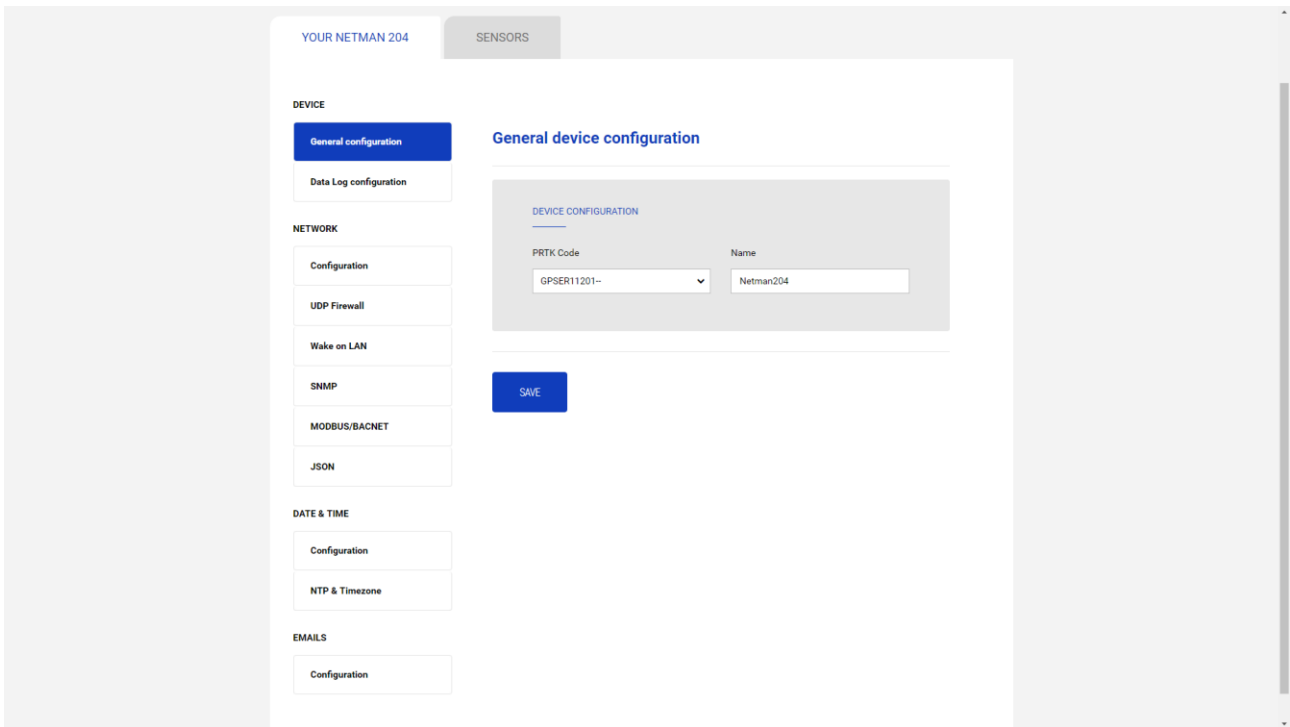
YOUR NETMAN 204
SENSORS

DEVICE
General configuration
Data Log configuration

NETWORK
Configuration
UDP Firewall
Wake on LAN
SNMP
MODBUS/BACNET
JSON

DATE & TIME
Configuration
NTP & Timezone

EMAILS
Configuration

General device configuration

DEVICE CONFIGURATION

PRTK Code
GPSER11201--

Name
Netman204

SAVE